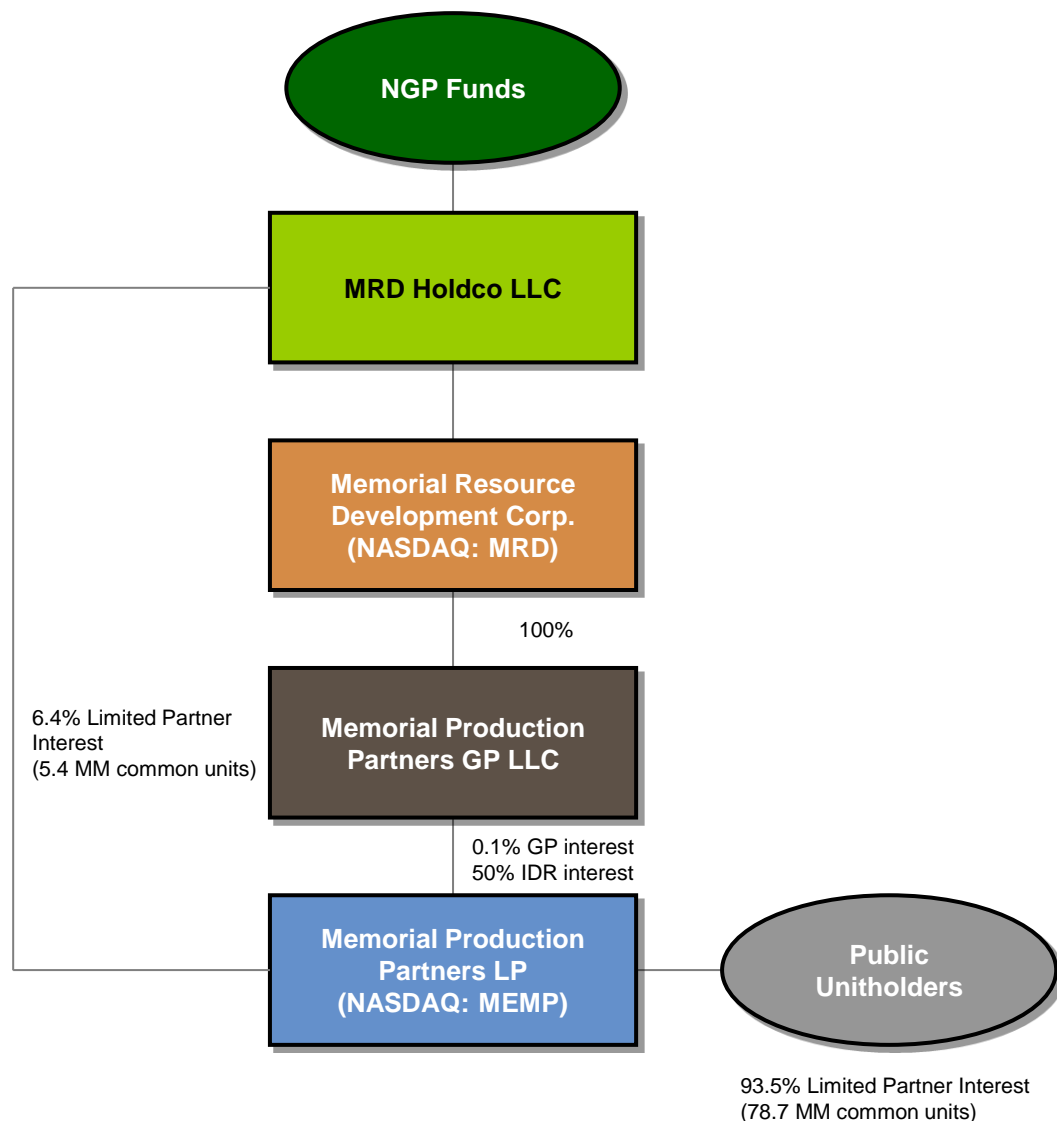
NGP Funds

MRD Holdco LLC

Memorial Resource Development Corp. (NASDAQ: MRD)

100%

6.4% Limited Partner Interest (5.4 MM common units)

Memorial Production Partners GP LLC

0.1% GP interest
50% IDR interest

Memorial Production Partners LP (NASDAQ: MEMP)

Public Unitholders

93.5% Limited Partner Interest (78.7 MM common units)